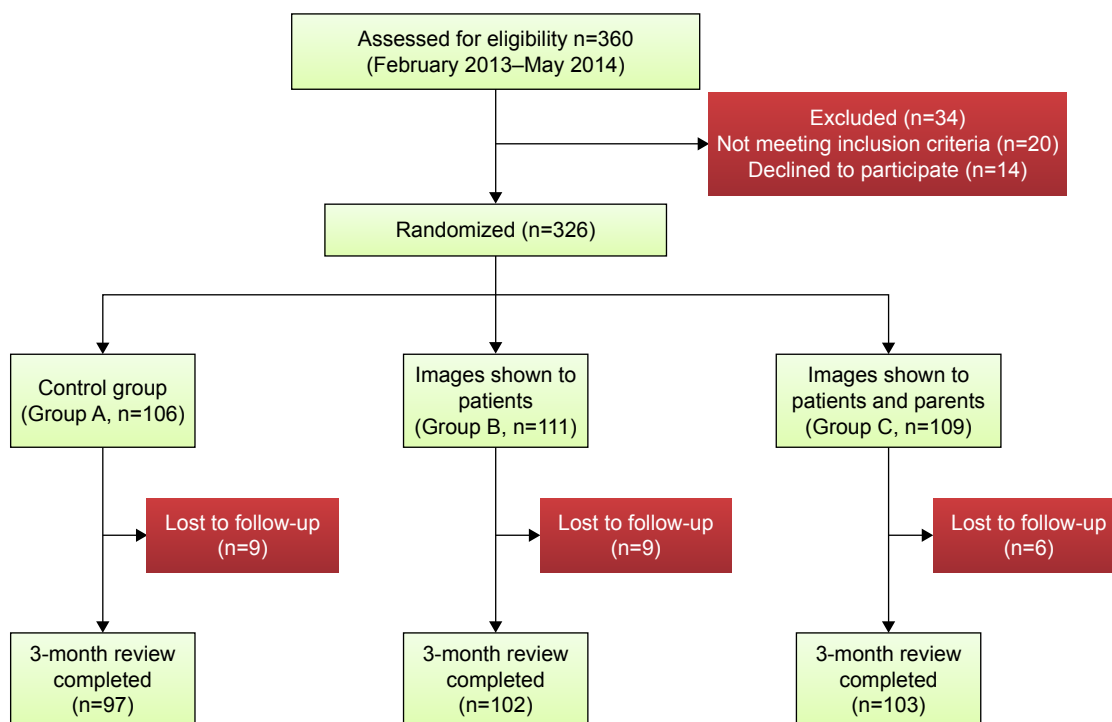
Assessed for eligibility n=360
(February 2013–May 2014)

Excluded (n=34)
Not meeting inclusion criteria (n=20)
Declined to participate (n=14)

Randomized (n=326)

Control group
(Group A, n=106)

Images shown to patients
(Group B, n=111)

Images shown to patients and parents
(Group C, n=109)

Lost to follow-up
(n=9)

Lost to follow-up
(n=9)

Lost to follow-up
(n=6)

3-month review completed
(n=97)

3-month review completed
(n=102)

3-month review completed
(n=103)